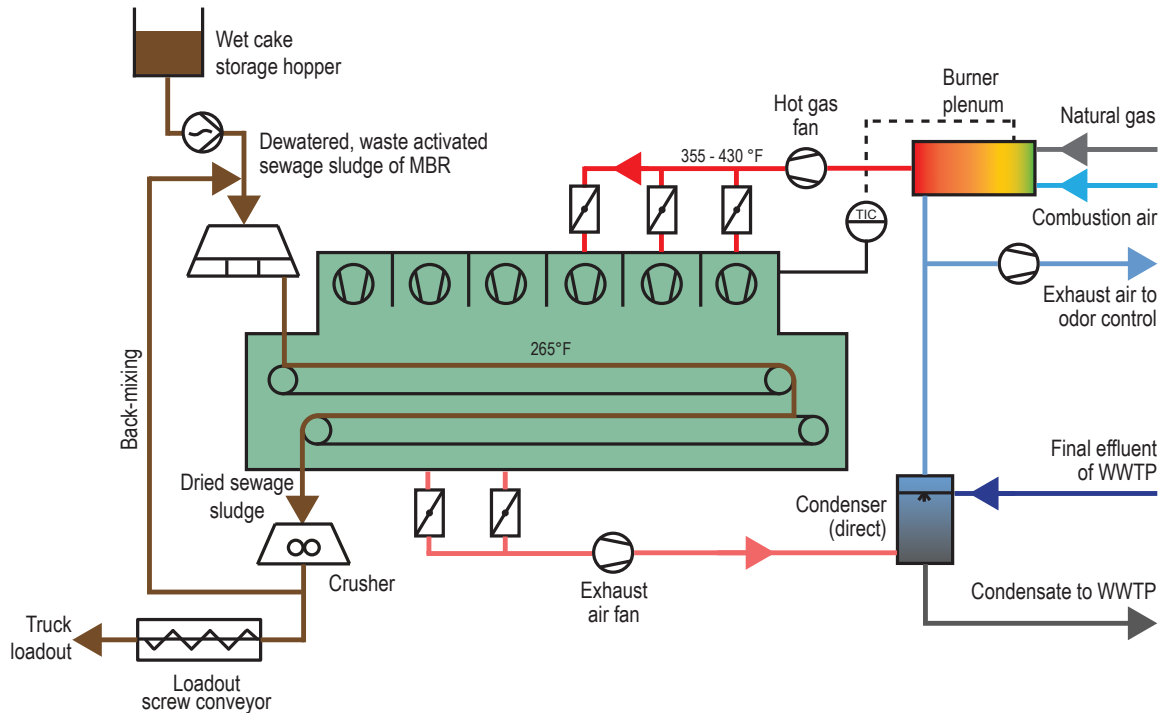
Wet cake storage hopper

Dewatered, waste activated sewage sludge of MBR

Hot gas fan

Burner plenum

Natural gas

355 - 430 °F

Combustion air

TIC

Exhaust air to odor control

265°F

Back-mixing

Final effluent of WWTP

Dried sewage sludge

Condenser (direct)

Crusher

Exhaust air fan

Condensate to WWTP

Truck loadout

Loadout screw conveyor